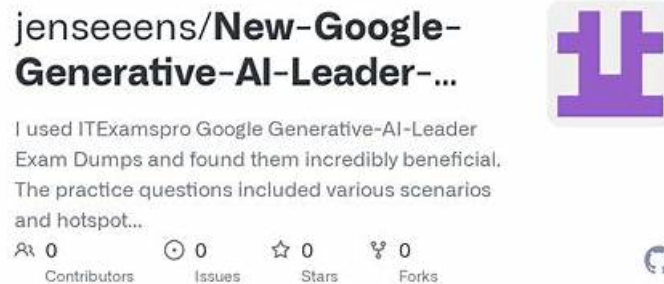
jenseeens/New-Google-Generative-AI-Leader-...

I used ITExamspro Google Generative-AI-Leader Exam Dumps and found them incredibly beneficial. The practice questions included various scenarios and hotspot...

0 Contributors

0 Issues

0 Stars

0 Forks